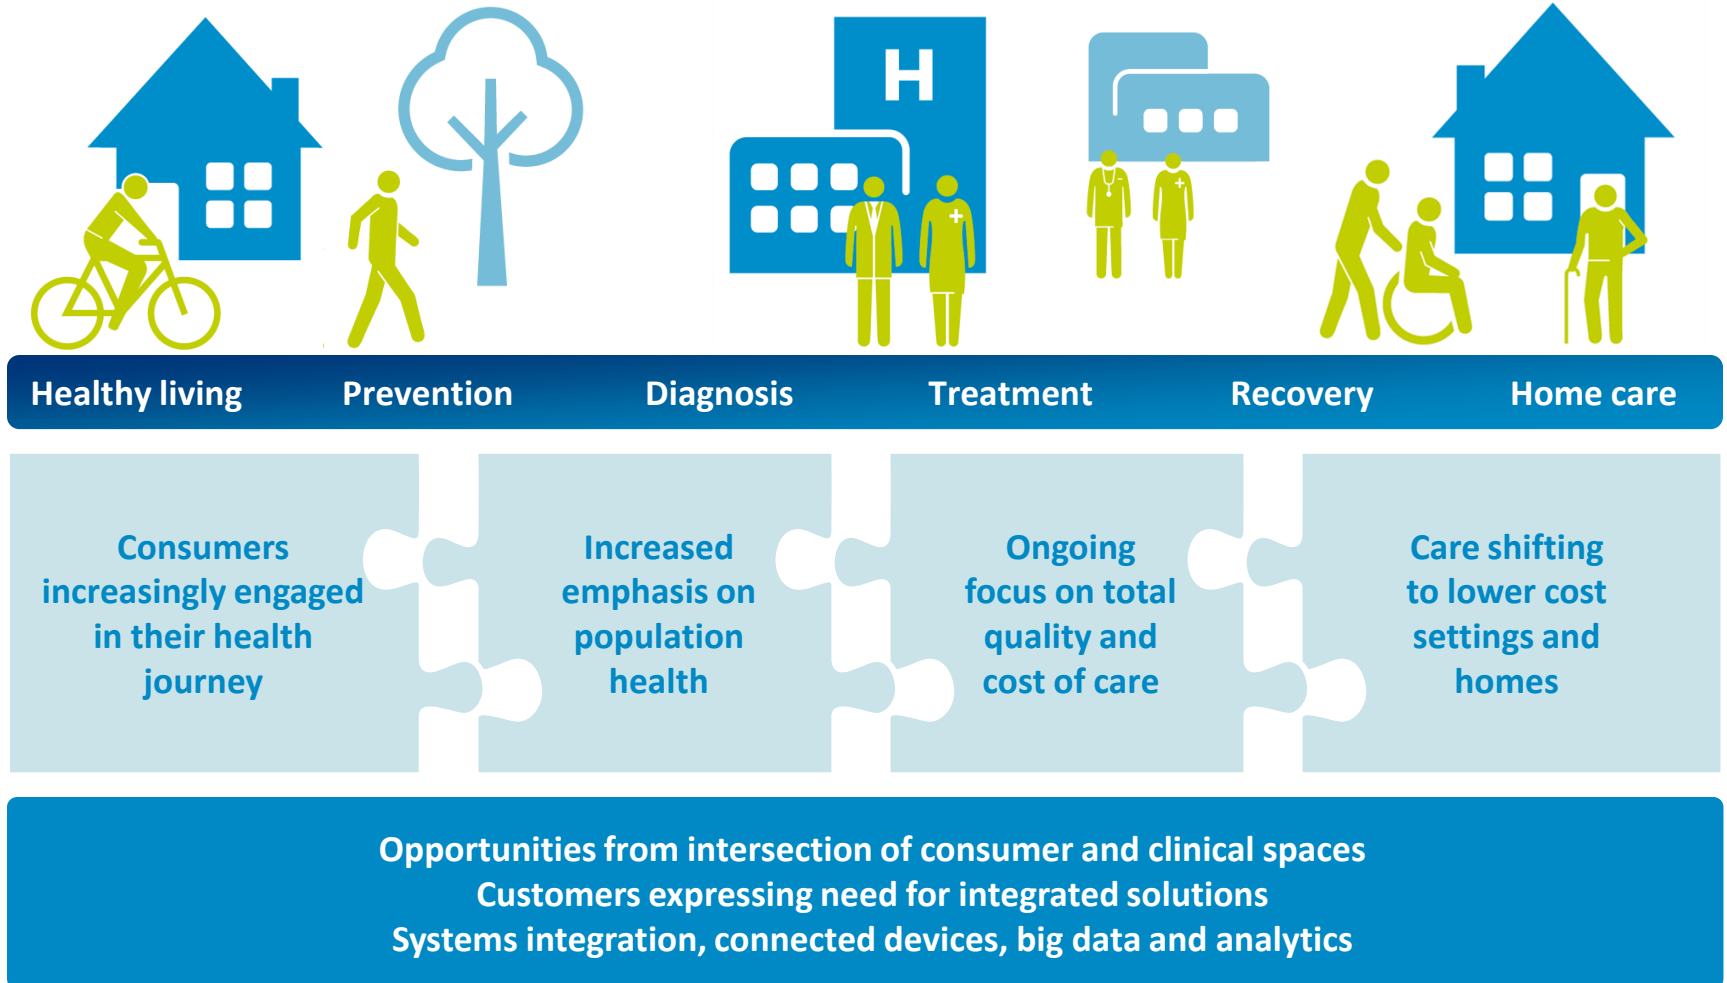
H

Healthy living Prevention Diagnosis Treatment Recovery Home care

Consumers increasingly engaged in their health journey

Increased emphasis on population health

Ongoing focus on total quality and cost of care

Care shifting to lower cost settings and homes

Opportunities from intersection of consumer and clinical spaces
Customers expressing need for integrated solutions
Systems integration, connected devices, big data and analytics